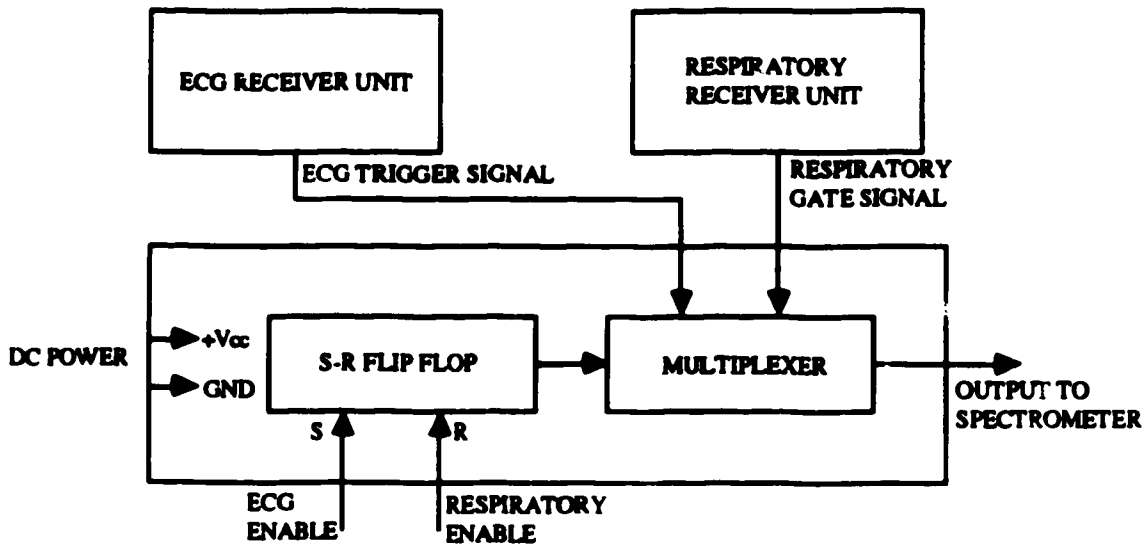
ECG RECEIVER UNIT

RESPIRATORY RECEIVER UNIT

ECG TRIGGER SIGNAL

RESPIRATORY GATE SIGNAL

DC POWER

+Vcc

GND

S-R FLIP FLOP

MULTIPLEXER

OUTPUT TO SPECTROMETER

S

R

ECG ENABLE

RESPIRATORY ENABLE